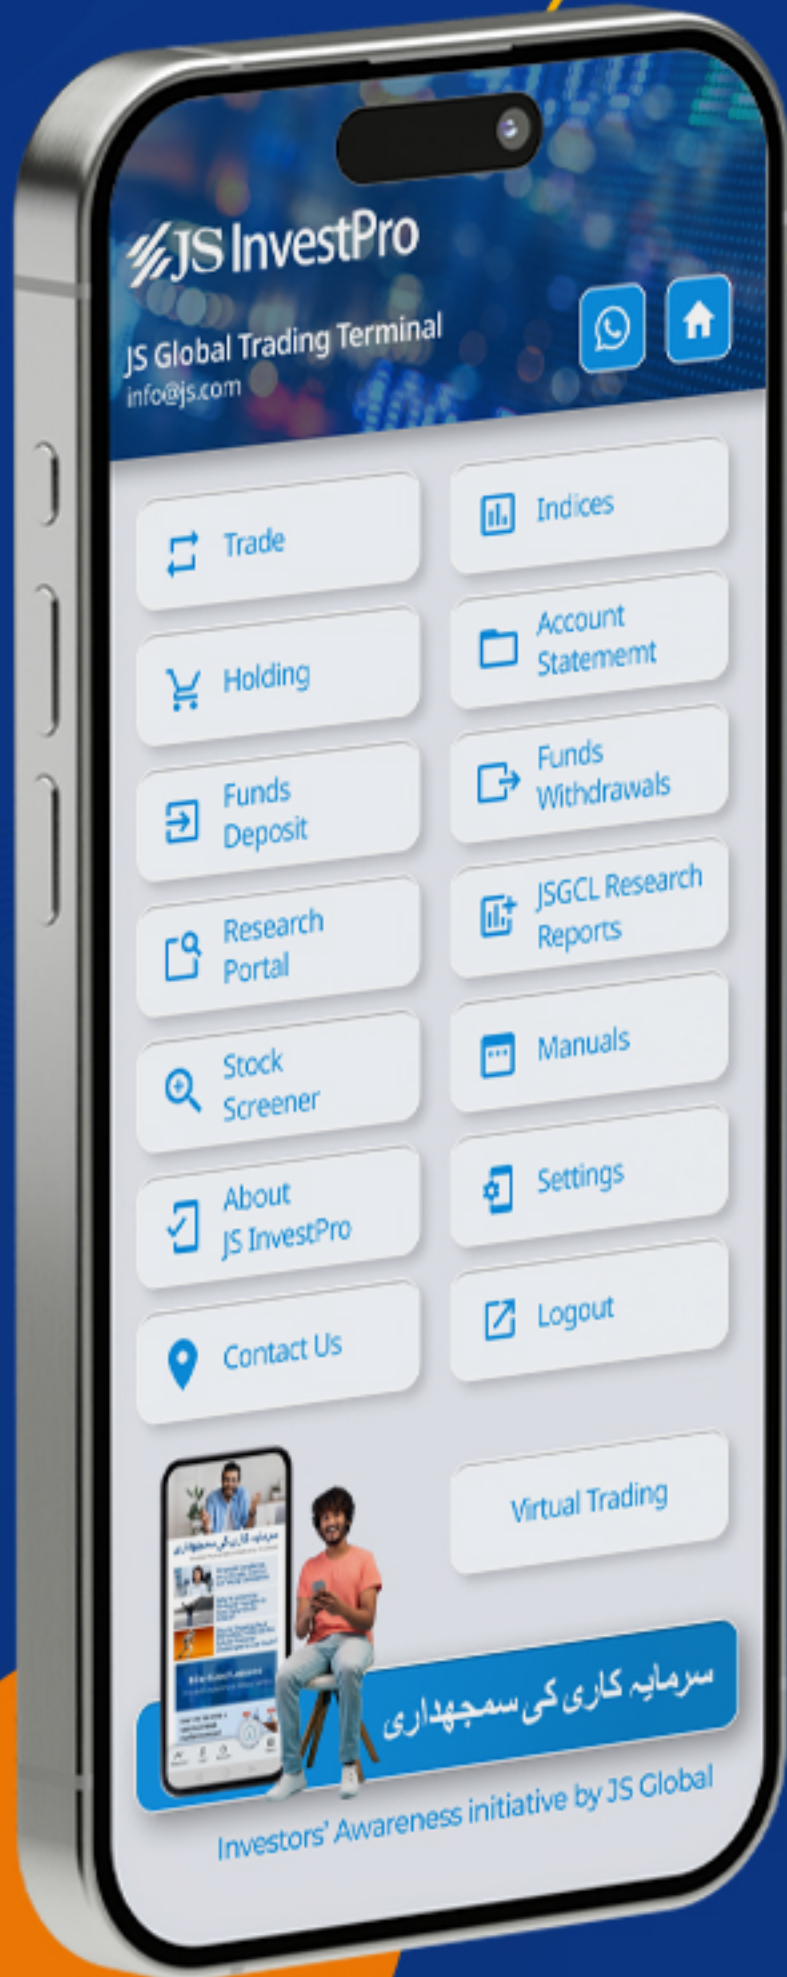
JS InvestPro

JS Global Trading Terminal
info@js.com

Trade

Indices

Holding

Account Statememt

Funds Deposit

Funds Withdrawals

Research Portal

JSGCL Research Reports

Stock Screener

Manuals

About JS InvestPro

Settings

Contact Us

Logout

Virtual Trading

سرمایہ کاری کی سمجھداری

Investors' Awareness initiative by JS Global